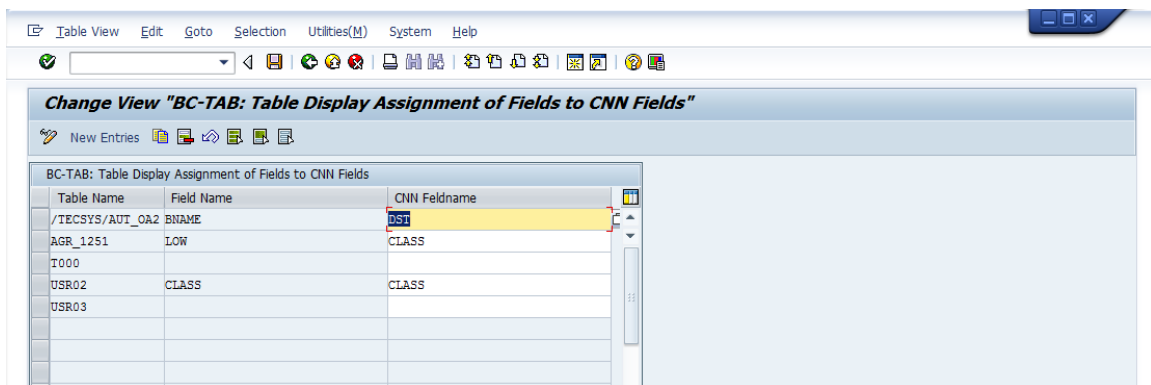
Table View Edit Goto Selection Utilities(M) System Help

Change View "BC-TAB: Table Display Assignment of Fields to CNN Fields"

New Entries

BC-TAB: Table Display Assignment of Fields to CNN Fields

| Table Name | Field Name | CNN Feldname |
|---|---|---|
| /TECSYS/AUT_OA2 | BNAME | DST |
| AGR_1251 | LOW | CLASS |
| T000 | | |
| USR02 | CLASS | CLASS |
| USR03 | | |
| | | |
| | | |
| | | |